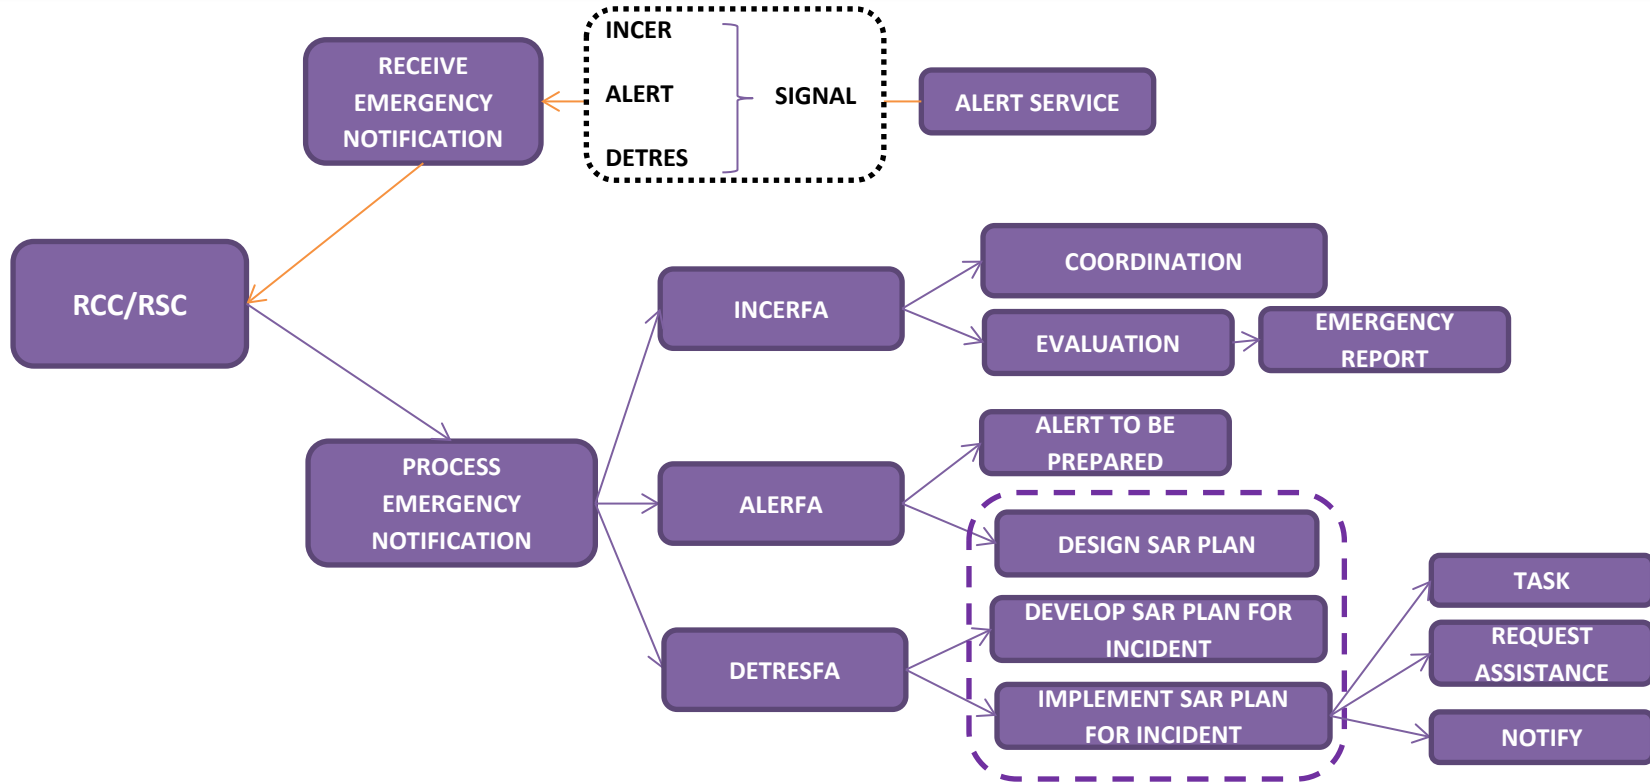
RECEIVE EMERGENCY NOTIFICATION

INCER

ALERT

DETRES

SIGNAL

ALERT SERVICE

RCC/RSC

INCERFA

COORDINATION

EVALUATION

EMERGENCY REPORT

PROCESS EMERGENCY NOTIFICATION

ALERFA

ALERT TO BE PREPARED

DESIGN SAR PLAN

DETRESFA

DEVELOP SAR PLAN FOR INCIDENT

IMPLEMENT SAR PLAN FOR INCIDENT

TASK

REQUEST ASSISTANCE

NOTIFY